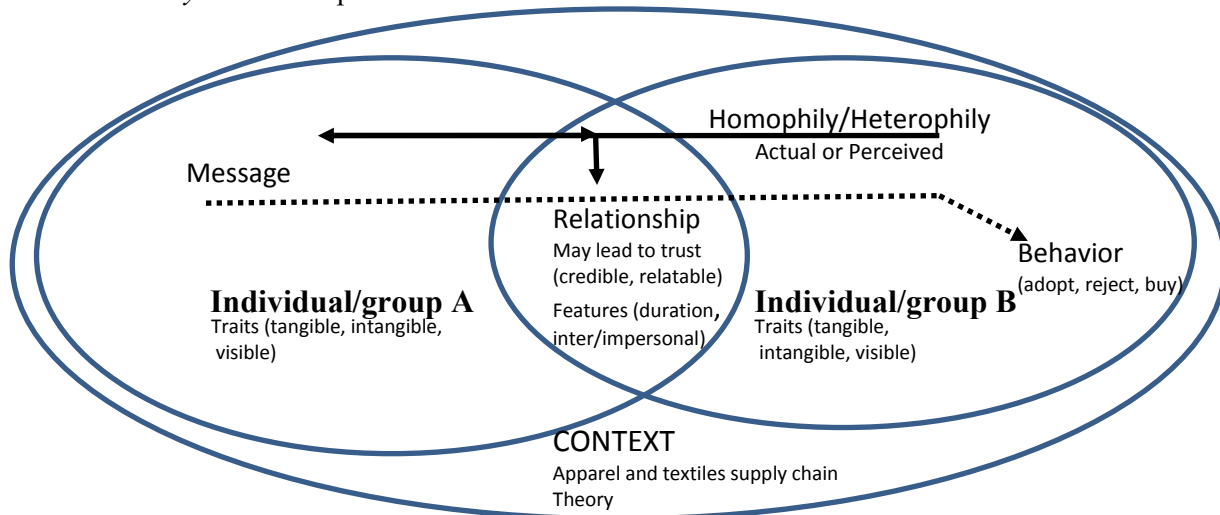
Homophily/Heterophily
Actual or Perceived

Message

Relationship
May lead to trust (credible, relatable)
Features (duration, inter/impersonal)

Behavior
(adopt, reject, buy)

Individual/group A
Traits (tangible, intangible, visible)

Individual/group B
Traits (tangible, intangible, visible)

CONTEXT
Apparel and textiles supply chain
Theory